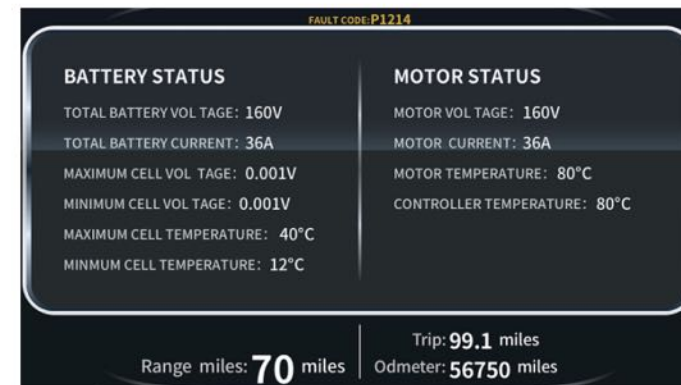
FAULT CODE: P1214

BATTERY STATUS

TOTAL BATTERY VOL TAGE: 160V

TOTAL BATTERY CURRENT: 36A

MAXIMUM CELL VOL TAGE: 0.001V

MINIMUM CELL VOL TAGE: 0.001V

MAXIMUM CELL TEMPERATURE: 40°C

MINMUM CELL TEMPERATURE: 12°C

MOTOR STATUS

MOTOR VOL TAGE: 160V

MOTOR CURRENT: 36A

MOTOR TEMPERATURE: 80°C

CONTROLLER TEMPERATURE: 80°C

Range miles: 70 miles

Trip: 99.1 miles

Odmeter: 56750 miles